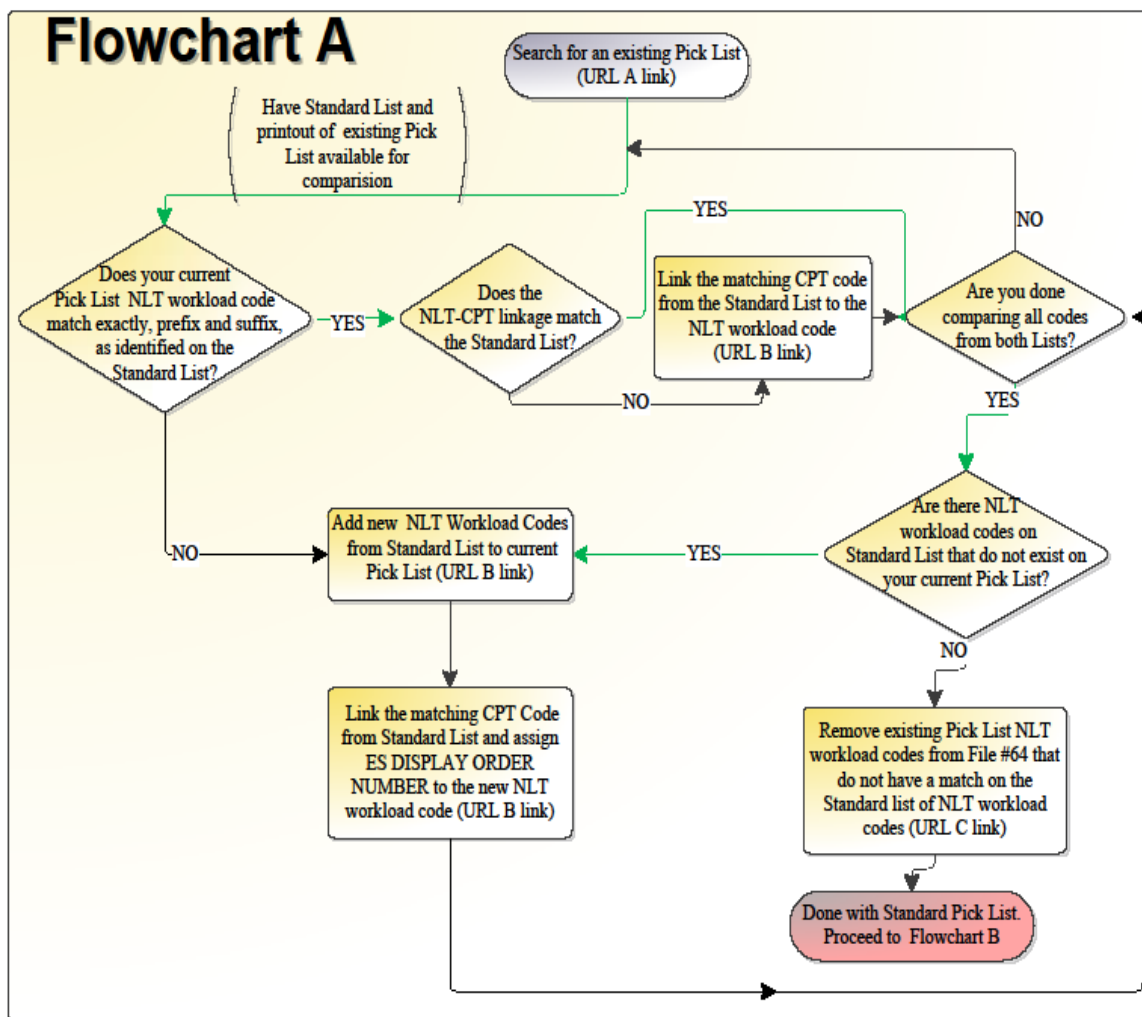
Flowchart A

Search for an existing Pick List (URL A link)

Have Standard List and printout of existing Pick List available for comparision

Does your current Pick List NLT workload code match exactly, prefix and suffix, as identified on the Standard List?

YES

Does the NLT-CPT linkage match the Standard List?

YES

Link the matching CPT code from the Standard List to the NLT workload code (URL B link)

NO

Are you done comparing all codes from both Lists?

NO

YES

Are there NLT workload codes on Standard List that do not exist on your current Pick List?

YES

NO

Add new NLT Workload Codes from Standard List to current Pick List (URL B link)

Link the matching CPT Code from Standard List and assign ES DISPLAY ORDER NUMBER to the new NLT workload code (URL B link)

NO

Remove existing Pick List NLT workload codes from File #64 that do not have a match on the Standard list of NLT workload codes (URL C link)

Done with Standard Pick List. Proceed to Flowchart B